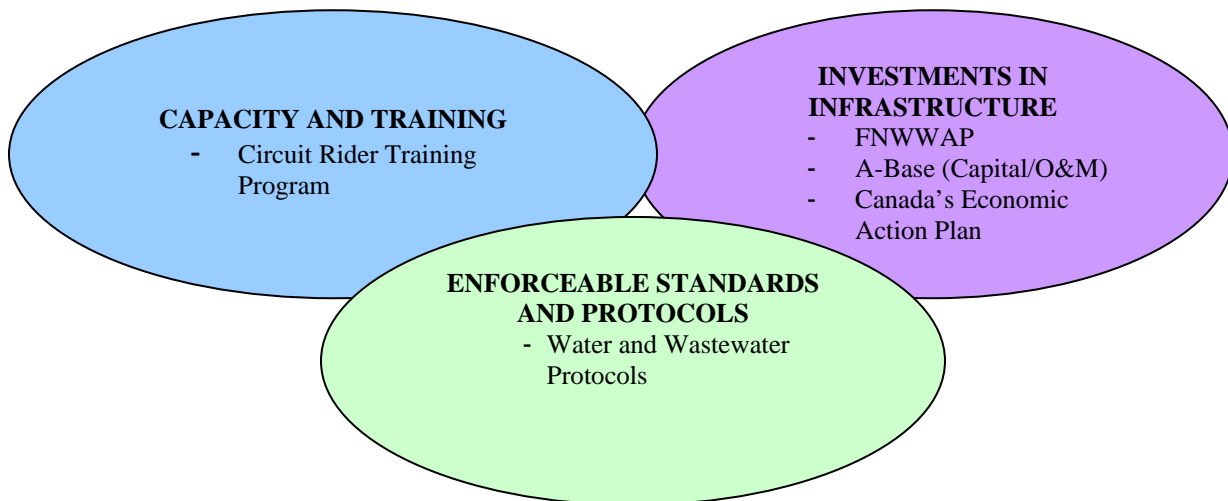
CAPACITY AND TRAINING
- Circuit Rider Training Program

INVESTMENTS IN INFRASTRUCTURE
- FNWWAP
- A-Base (Capital/O&M)
- Canada's Economic Action Plan

ENFORCEABLE STANDARDS AND PROTOCOLS
- Water and Wastewater Protocols